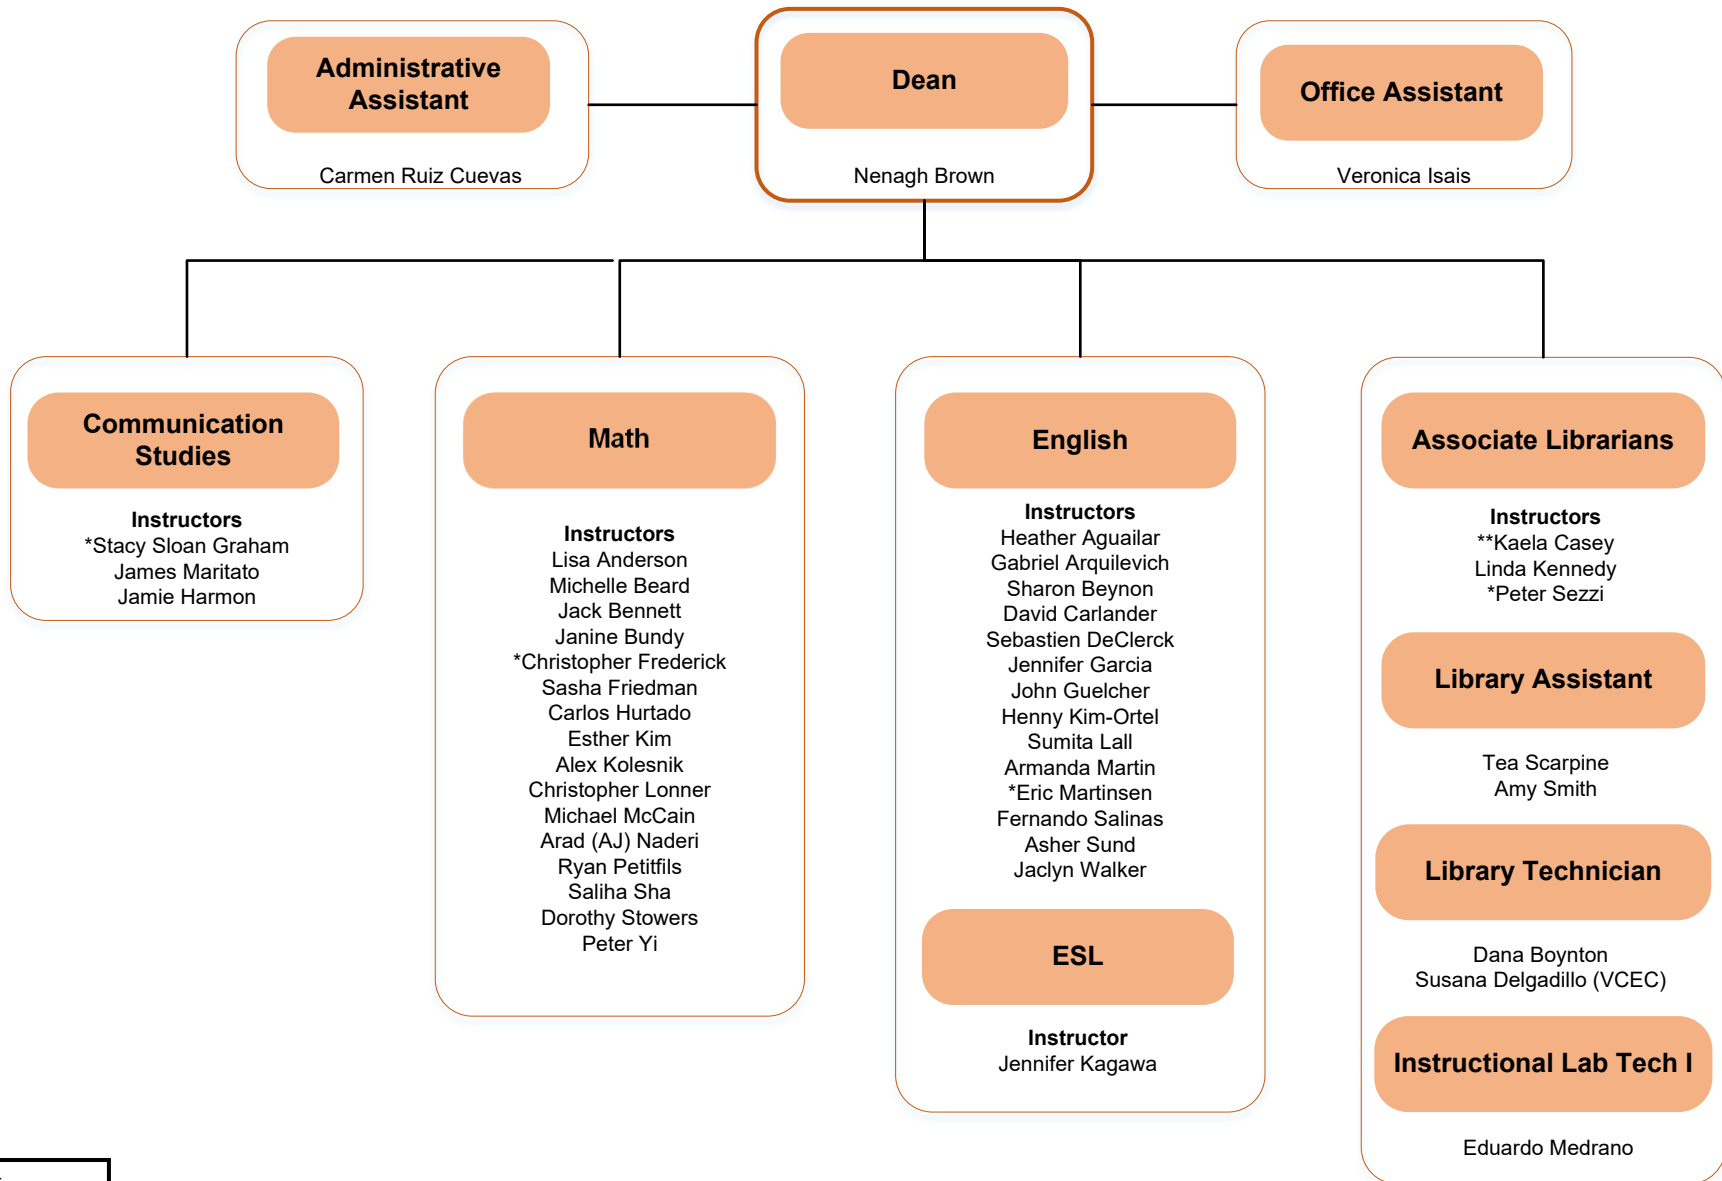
Administrative Assistant

Carmen Ruiz Cuevas

Dean

Nenagh Brown

Office Assistant

Veronica Isais

Communication Studies

Instructors
*Stacy Sloan Graham
James Maritato
Jamie Harmon

Math

Instructors
Lisa Anderson
Michelle Beard
Jack Bennett
Janine Bundy
*Christopher Frederick
Sasha Friedman
Carlos Hurtado
Esther Kim
Alex Kolesnik
Christopher Lonner
Michael McCain
Arad (AJ) Naderi
Ryan Petitfils
Saliha Sha
Dorothy Stowers
Peter Yi

English

Instructors
Heather Aguailar
Gabriel Arquilevich
Sharon Beynon
David Carlander
Sebastien DeClerck
Jennifer Garcia
John Guelcher
Henny Kim-Ortel
Sumita Lall
Armanda Martin
*Eric Martinsen
Fernando Salinas
Asher Sund
Jaclyn Walker

ESL

Instructor
Jennifer Kagawa

Associate Librarians

Instructors
**Kaela Casey
Linda Kennedy
*Peter Sezzi

Library Assistant

Tea Scarpine
Amy Smith

Library Technician

Dana Boynton
Susana Delgadillo (VCEC)

Instructional Lab Tech I

Eduardo Medrano